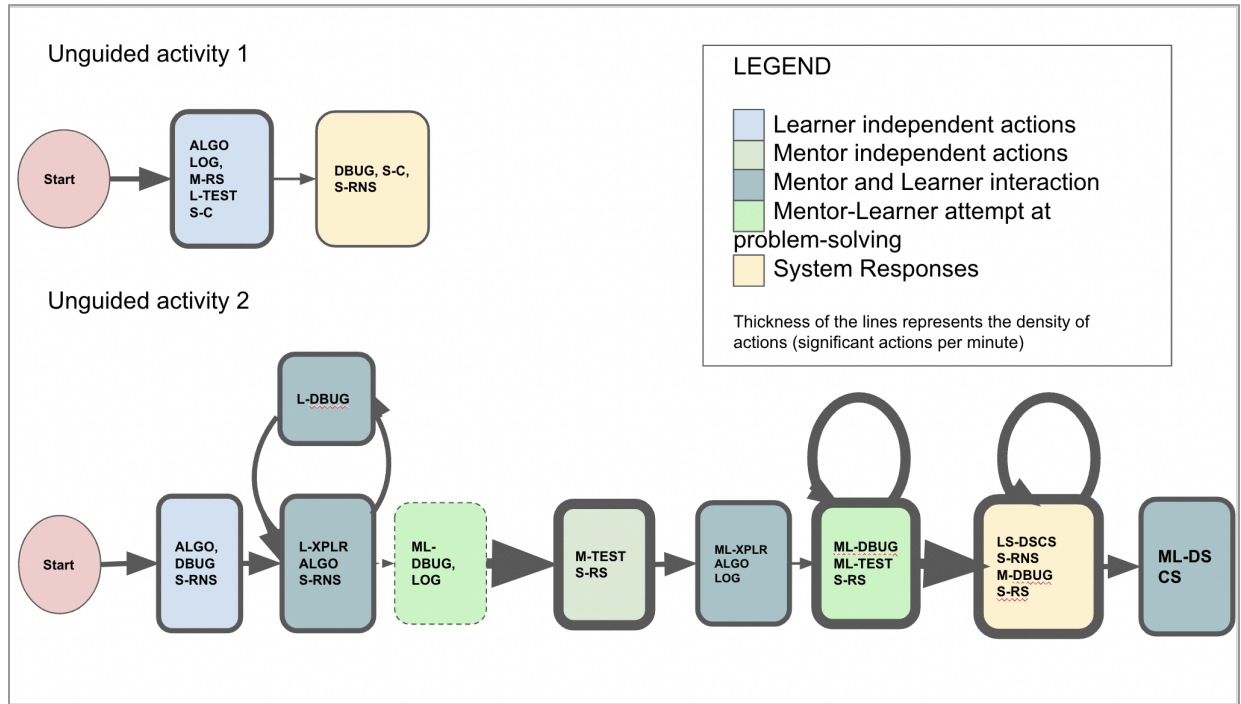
Unguided activity 1

Start

ALGO
LOG,
M-RS
L-TEST
S-C

DBUG, S-C,
S-RNS

LEGEND

Learner independent actions
Mentor independent actions
Mentor and Learner interaction
Mentor-Learner attempt at problem-solving
System Responses

Thickness of the lines represents the density of actions (significant actions per minute)

Unguided activity 2

L-DBUG

Start

ALGO,
DBUG
S-RNS

L-XPLR
ALGO
S-RNS

ML-
DBUG,
LOG

M-TEST
S-RS

ML-XPLR
ALGO
LOG

ML-DBUG
ML-TEST
S-RS

LS-DSCS
S-RNS
M-DBUG
S-RS

ML-DS
CS